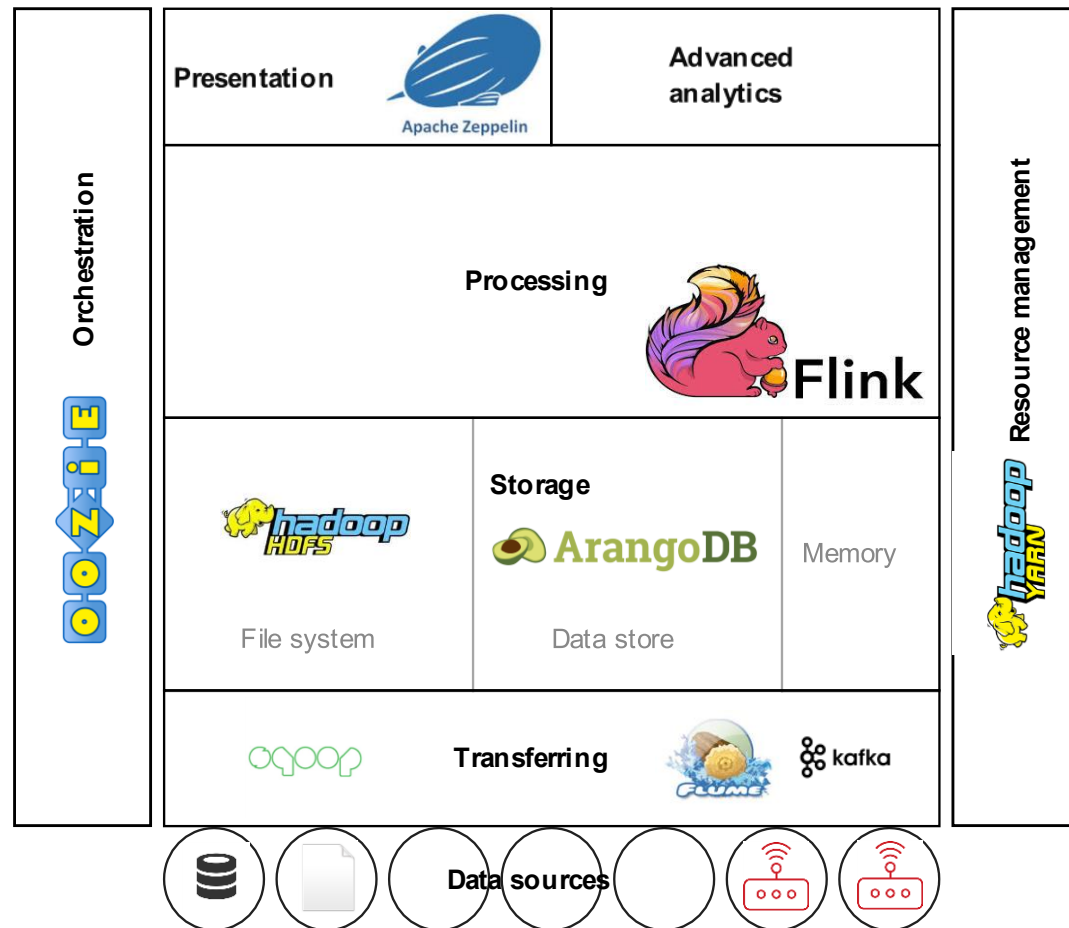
Orchestration

OOZIE

Presentation

Apache Zeppelin

Advanced analytics

Processing

Flink

hadoop HDFS

File system

Storage

ArangoDB

Data store

Memory

sqoop

Transferring

FLUME

kafka

Resource management

hadoop YARN

Data sources